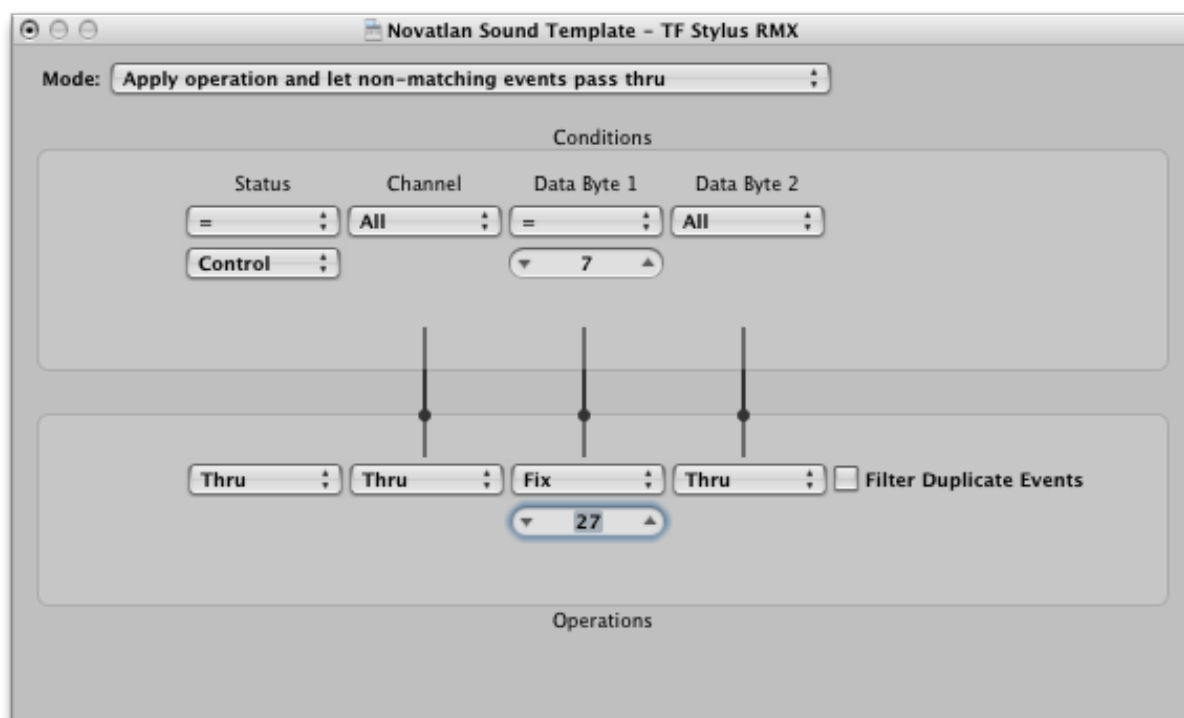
Novatlan Sound Template - TF Stylus RMX

Mode: Apply operation and let non-matching events pass thru

Conditions

Status
Channel
Data Byte 1
Data Byte 2

=
All
=
All

Control
7

Thru
Thru
Fix
Thru
Filter Duplicate Events

27

Operations